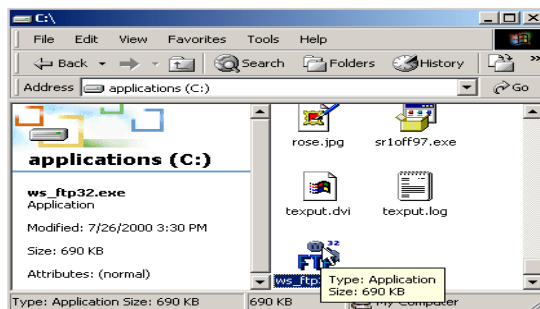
C:\

File Edit View Favorites Tools Help

Back Search Folders History

Address applications (C:) Go

applications (C:)

ws_ftp32.exe
Application

Modified: 7/26/2000 3:30 PM

Size: 690 KB

Attributes: (normal)

rose.jpg

sr1off97.exe

texput.dvi

texput.log

FTP 32

ws_ftp

Type: Application
Size: 690 KB

Type: Application Size: 690 KB

690 KB

My Computer